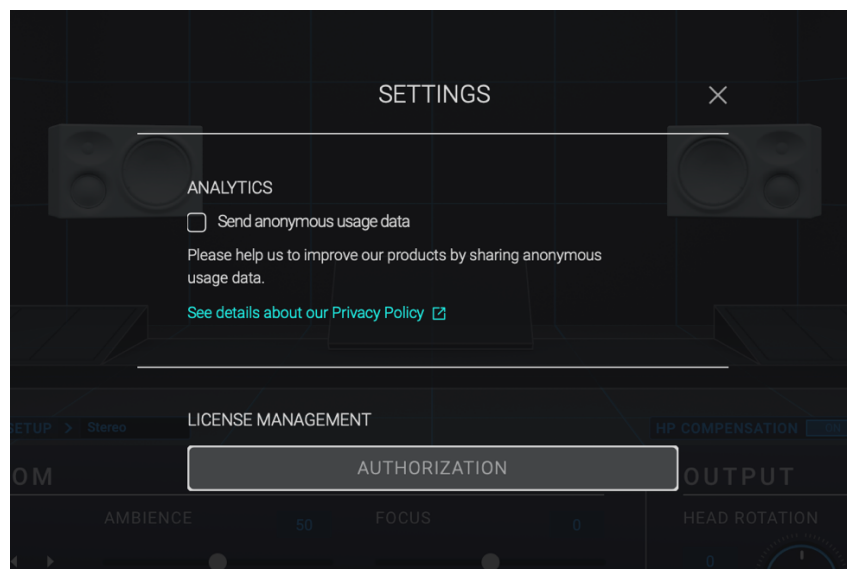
SETTINGS

ANALYTICS

Send anonymous usage data

Please help us to improve our products by sharing anonymous usage data.

See details about our Privacy Policy

SETUP > Stereo

HP COMPENSATION

LICENSE MANAGEMENT

AUTHORIZATION

OM

OUTPUT

AMBIENCE 50

FOCUS 0

HEAD ROTATION

0